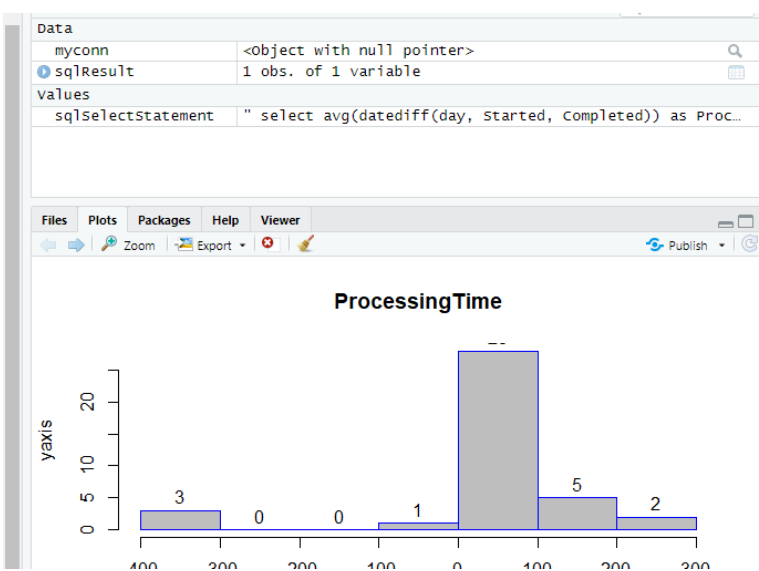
Data
myconn <Object with null pointer>
sqlResult 1 obs. of 1 variable
Values
sqlSelectStatement " select avg(datediff(day, Started, Completed)) as Proc…

Files Plots Packages Help Viewer
Zoom Export Publish

ProcessingTime

yaxis

20
10
5
0

3 0 0 1 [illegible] 5 2

400 300 200 100 0 100 200 300